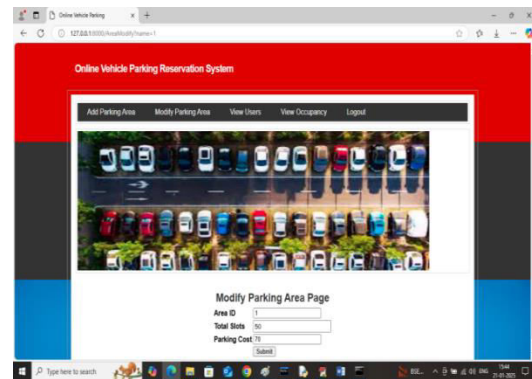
Online Vehicle Parking

127.0.0.1:8000/AreaModify?name=1

Online Vehicle Parking Reservation System

Add Parking Area
Modify Parking Area
View Users
View Occupancy
Logout

Modify Parking Area Page

Area ID 1
Total Slots 50
Parking Cost 70
Submit

Type here to search

ENG
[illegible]